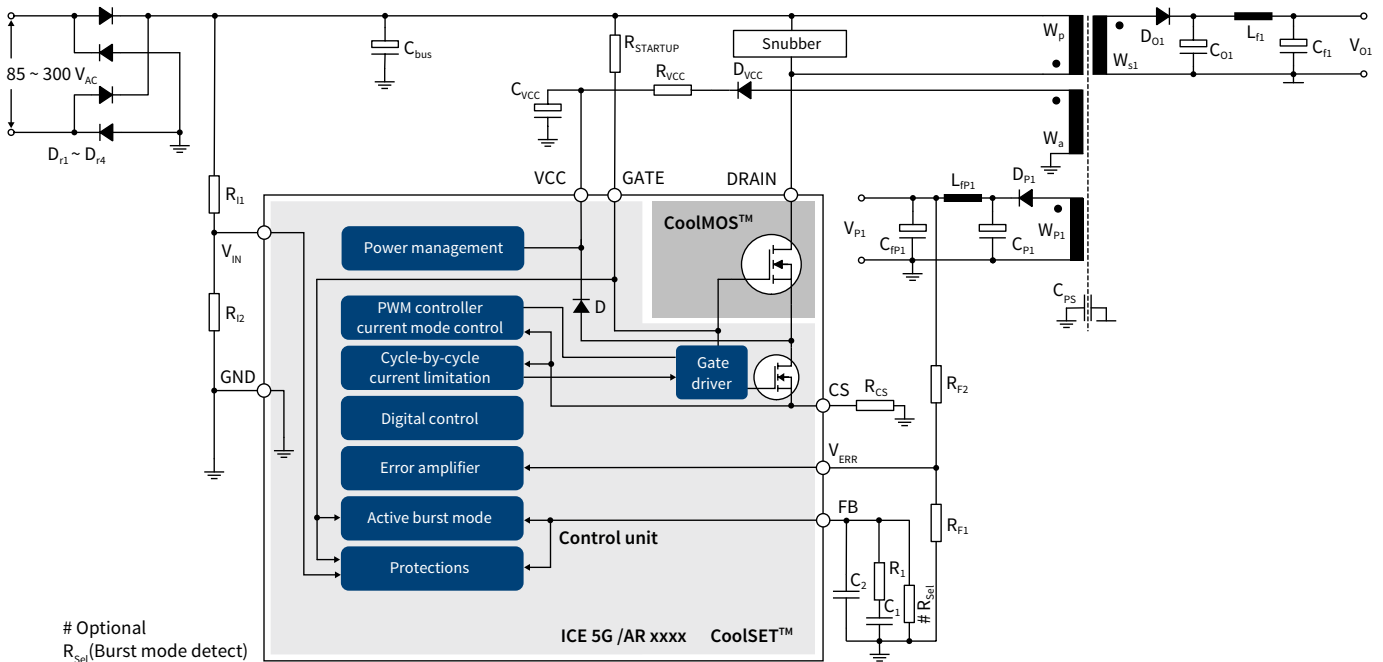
85 ~ 300 $V_{AC}$

$D_{r1}$ ~ $D_{r4}$

$C_{bus}$

$R_{STARTUP}$

Snubber

$W_p$

$D_{O1}$

$C_{O1}$

$L_{f1}$

$C_{f1}$

$V_{O1}$

$W_{s1}$

$C_{VCC}$

$R_{VCC}$

$D_{VCC}$

$W_a$

$R_{I1}$

VCC

GATE

DRAIN

$L_{fP1}$

$D_{P1}$

$V_{IN}$

CoolMOS™

$V_{P1}$

$C_{fP1}$

$C_{P1}$

$W_{P1}$

Power management

$R_{I2}$

$C_{PS}$

PWM controller current mode control

D

Cycle-by-cycle current limitation

Gate driver

GND

CS

$R_{CS}$

$R_{F2}$

Digital control

$V_{ERR}$

Error amplifier

FB

$R_{F1}$

Active burst mode

Control unit

Protections

$C_2$

$R_1$

$C_1$

# $R_{Sel}$

# Optional

$R_{Sel}$(Burst mode detect)

ICE 5G /AR xxxx

CoolSET™